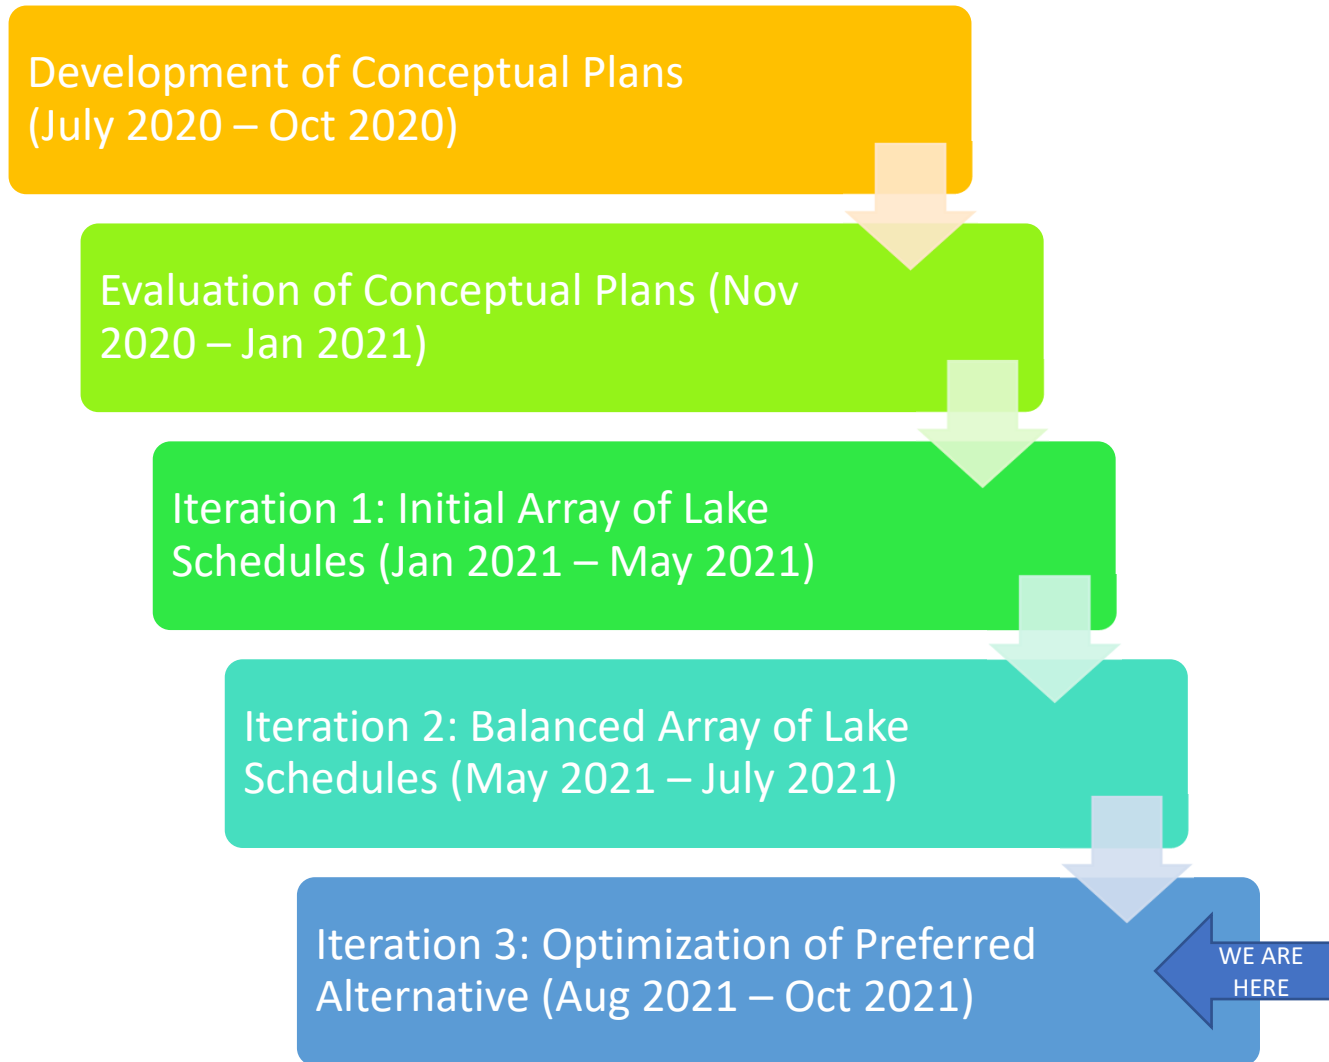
Development of Conceptual Plans (July 2020 – Oct 2020)

Evaluation of Conceptual Plans (Nov 2020 – Jan 2021)

Iteration 1: Initial Array of Lake Schedules (Jan 2021 – May 2021)

Iteration 2: Balanced Array of Lake Schedules (May 2021 – July 2021)

Iteration 3: Optimization of Preferred Alternative (Aug 2021 – Oct 2021)

WE ARE HERE